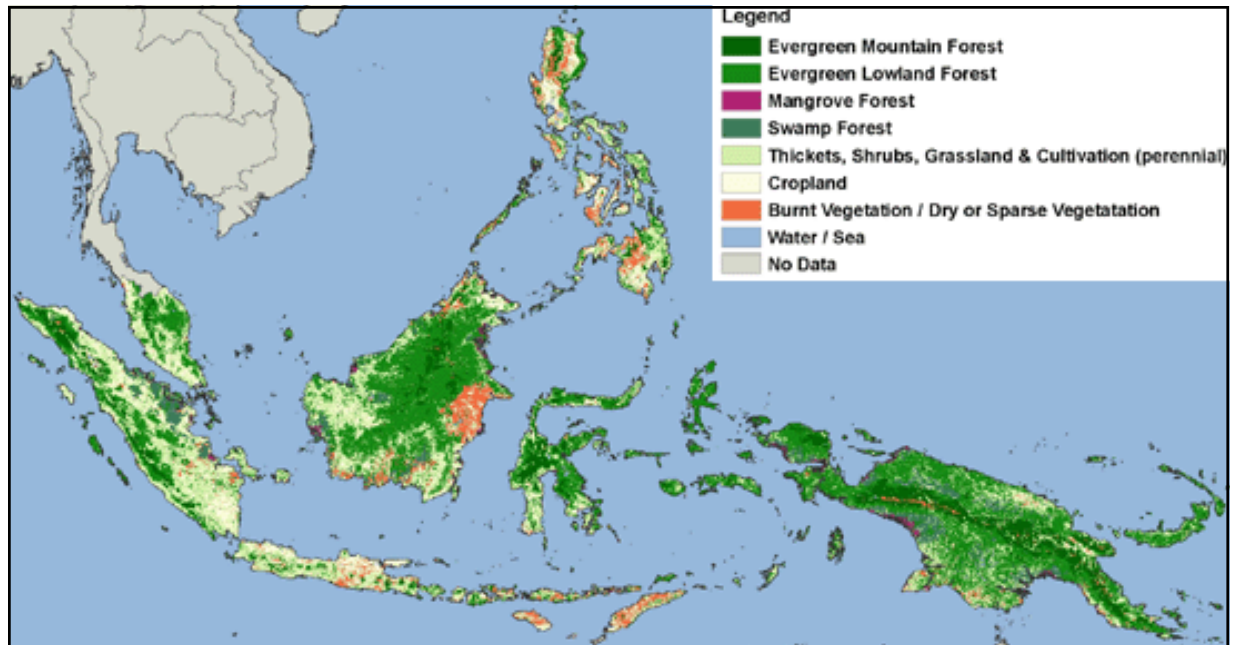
Legend
Evergreen Mountain Forest
Evergreen Lowland Forest
Mangrove Forest
Swamp Forest
Thickets, Shrubs, Grassland & Cultivation (perennial)
Cropland
Burnt Vegetation / Dry or Sparse Vegetatation
Water / Sea
No Data